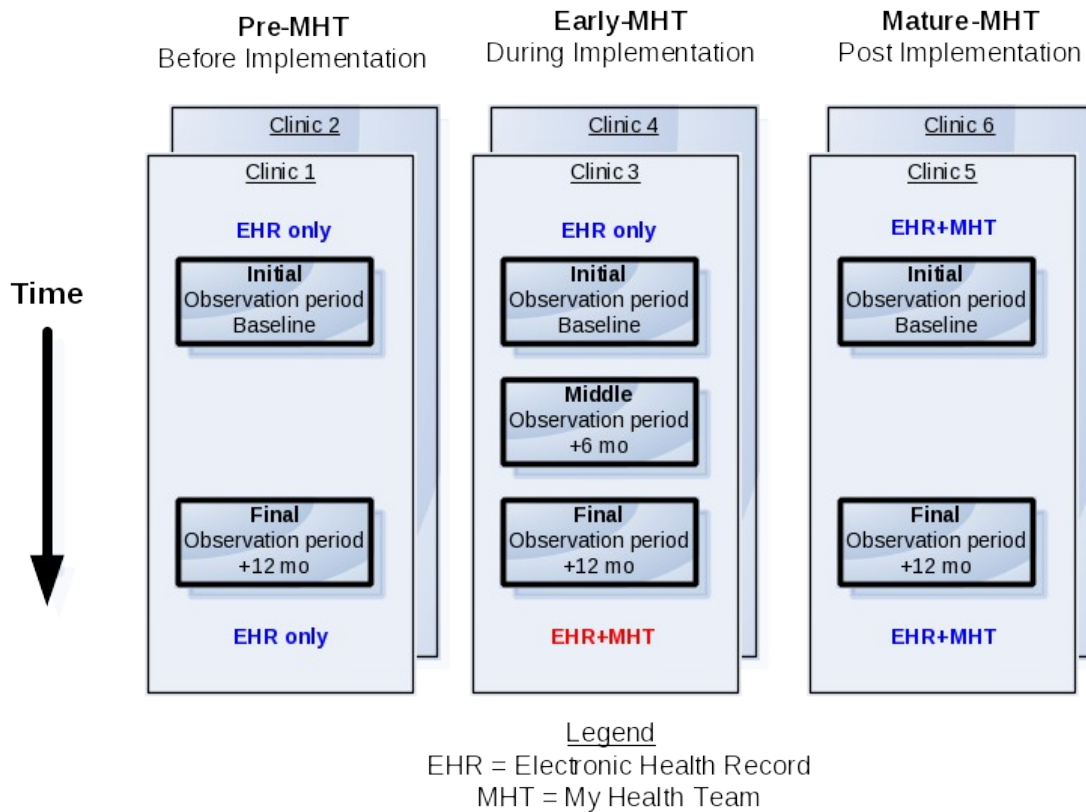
Pre-MHT
Before Implementation

Early-MHT
During Implementation

Mature-MHT
Post Implementation

Time

Clinic 2
Clinic 1
EHR only
Initial
Observation period
Baseline
Final
Observation period
+12 mo
EHR only

Clinic 4
Clinic 3
EHR only
Initial
Observation period
Baseline
Middle
Observation period
+6 mo
Final
Observation period
+12 mo
EHR+MHT

Clinic 6
Clinic 5
EHR+MHT
Initial
Observation period
Baseline
Final
Observation period
+12 mo
EHR+MHT

Legend
EHR = Electronic Health Record
MHT = My Health Team